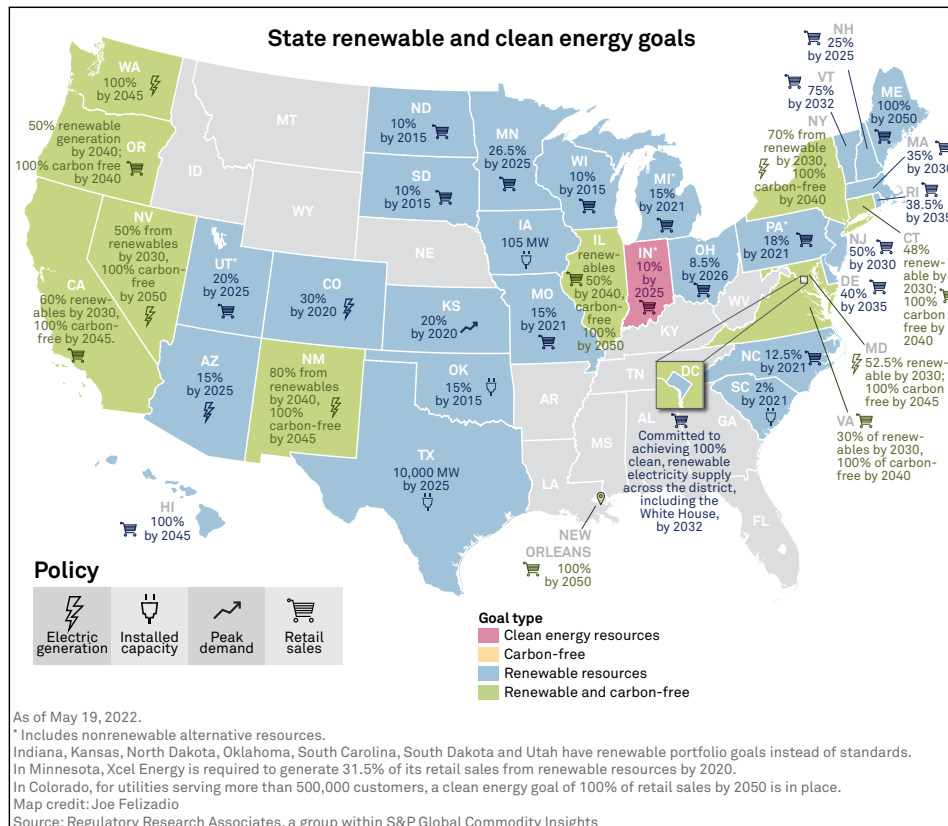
State renewable and clean energy goals

WA
100%
by 2045

50% renewable generation by 2040; 100% carbon free by 2040

OR

MT

ID

WY

ND
10%
by 2015

SD
10%
by 2015

MN
26.5%
by 2025

WI
10%
by 2015

MI*
15%
by 2021

NH
25%
by 2025

VT
75%
by 2032

ME
100%
by 2050

NY
70% from renewable by 2030, 100% carbon-free by 2040

MA
35%
by 2030

RI
38.5%
by 2035

CT
48% renewable by 2030; 100% carbon free by 2040

NV
50% from renewables by 2030, 100% carbon-free by 2050

UT*
20%
by 2025

CO
30%
by 2020

NE

IA
105 MW

IL
renewables 50% by 2040, carbon-free 100% by 2050

IN*
10%
by 2025

OH
8.5%
by 2026

PA*
18%
by 2021

NJ
50%
by 2030

DE
40%
by 2035

MD
52.5% renewable by 2030; 100% carbon free by 2045

CA
60% renewables by 2030, 100% carbon-free by 2045.

KS
20%
by 2020

MO
15%
by 2021

KY

WV

VA
30% of renewables by 2030, 100% of carbon-free by 2040

DC
Committed to achieving 100% clean, renewable electricity supply across the district, including the White House, by 2032

NC
12.5%
by 2021

SC
2%
by 2021

TN

AZ
15%
by 2025

NM
80% from renewables by 2040, 100% carbon-free by 2045

OK
15%
by 2015

AR

AL

GA

MS

TX
10,000 MW
by 2025

LA

FL

HI
100%
by 2045

NEW ORLEANS
100%
by 2050

Policy
Electric generation
Installed capacity
Peak demand
Retail sales

Goal type
Clean energy resources
Carbon-free
Renewable resources
Renewable and carbon-free

As of May 19, 2022.
* Includes nonrenewable alternative resources.
Indiana, Kansas, North Dakota, Oklahoma, South Carolina, South Dakota and Utah have renewable portfolio goals instead of standards.
In Minnesota, Xcel Energy is required to generate 31.5% of its retail sales from renewable resources by 2020.
In Colorado, for utilities serving more than 500,000 customers, a clean energy goal of 100% of retail sales by 2050 is in place.
Map credit: Joe Felizadio
Source: Regulatory Research Associates, a group within S&P Global Commodity Insights